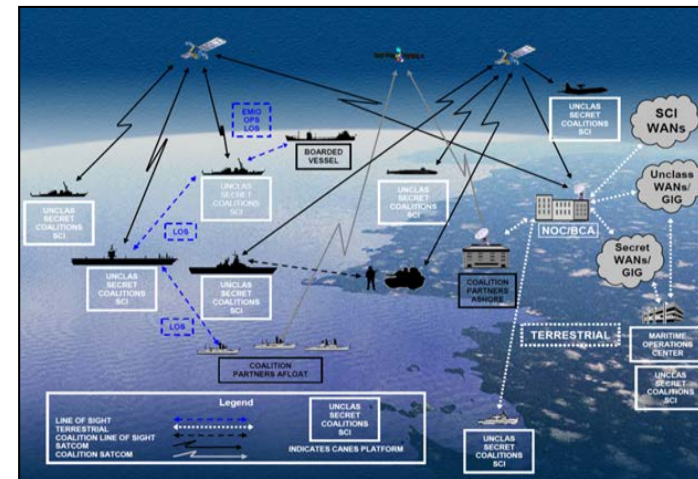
EMIO
OPS
LOS

BOARDED VESSEL

UNCLAS
SECRET
COALITIONS
SCI

SCI WANs

Unclass WANs/ GIG

UNCLAS
SECRET
COALITIONS
SCI

UNCLAS
SECRET
COALITIONS
SCI

UNCLAS
SECRET
COALITIONS
SCI

LOS

NOC/BCA

Secret WANs/ GIG

UNCLAS
SECRET
COALITIONS
SCI

UNCLAS
SECRET
COALITIONS
SCI

COALITION PARTNERS ASHORE

LOS

TERRESTRIAL

MARITIME OPERATIONS CENTER

COALITION PARTNERS AFLOAT

UNCLAS
SECRET
COALITIONS
SCI

Legend
LINE OF SIGHT
TERRESTRIAL
COALITION LINE OF SIGHT
SATCOM
COALITION SATCOM

UNCLAS
SECRET
COALITIONS
SCI
INDICATES CANES PLATFORM

UNCLAS
SECRET
COALITIONS
SCI